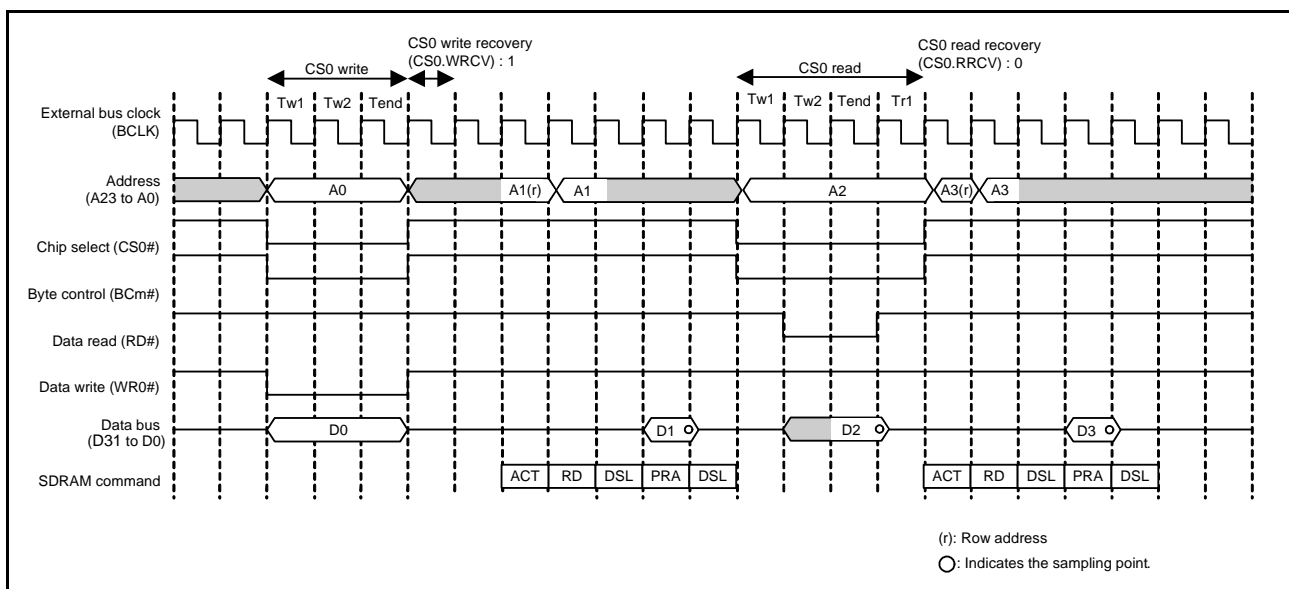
CS0 write

CS0 write recovery (CS0.WRCV) : 1

CS0 read

CS0 read recovery (CS0.RRCV) : 0

Tw1 Tw2 Tend

Tw1 Tw2 Tend Tr1

External bus clock (BCLK)

Address (A23 to A0)

A0

A1(r) A1

A2

A3(r) A3

Chip select (CS0#)

Byte control (BCm#)

Data read (RD#)

Data write (WR0#)

Data bus (D31 to D0)

D0

D1

D2

D3

SDRAM command

| ACT | RD | DSL | PRA | DSL |
|---|---|---|---|---|

| ACT | RD | DSL | PRA | DSL |
|---|---|---|---|---|

(r): Row address

: Indicates the sampling point.